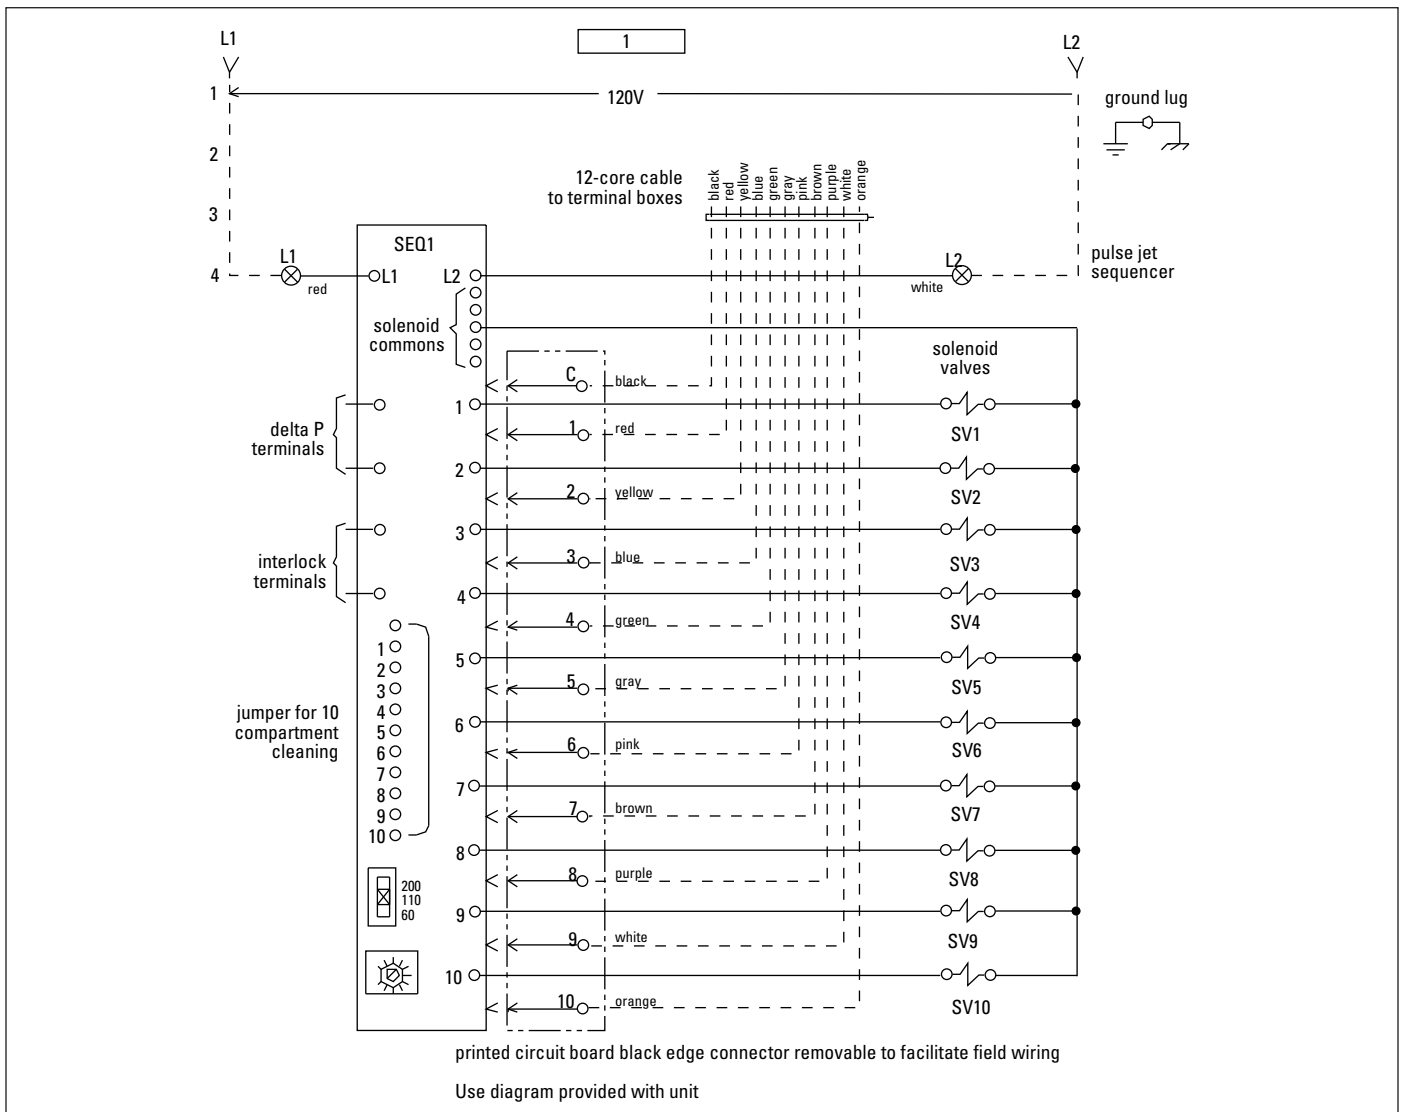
1

L1

L2

1

120V

ground lug

2

3

12-core cable to terminal boxes

black red yellow blue green gray pink brown purple white orange

SEQ1

4

L1

red

L1

L2

white

L2

pulse jet sequencer

solenoid commons

solenoid valves

C

black

delta P terminals

1

1

red

SV1

2

2

yellow

SV2

interlock terminals

3

3

blue

SV3

4

4

green

SV4

1
2
3
4
5
6
7
8
9
10

5

5

gray

SV5

jumper for 10 compartment cleaning

6

6

pink

SV6

7

7

brown

SV7

8

8

purple

SV8

200
110
60

9

9

white

SV9

10

10

orange

SV10

printed circuit board black edge connector removable to facilitate field wiring

Use diagram provided with unit